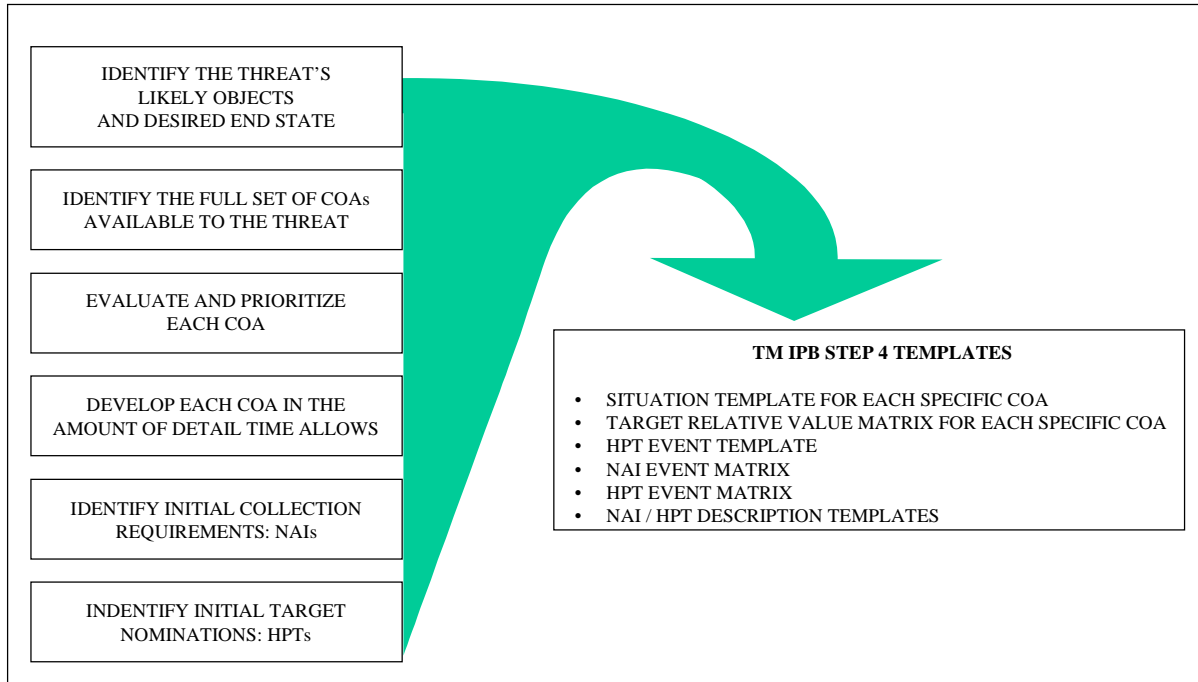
IDENTIFY THE THREAT'S LIKELY OBJECTS AND DESIRED END STATE

IDENTIFY THE FULL SET OF COAs AVAILABLE TO THE THREAT

EVALUATE AND PRIORITIZE EACH COA

DEVELOP EACH COA IN THE AMOUNT OF DETAIL TIME ALLOWS

IDENTIFY INITIAL COLLECTION REQUIREMENTS: NAIs

INDENTIFY INITIAL TARGET NOMINATIONS: HPTs

TM IPB STEP 4 TEMPLATES

• SITUATION TEMPLATE FOR EACH SPECIFIC COA
• TARGET RELATIVE VALUE MATRIX FOR EACH SPECIFIC COA
• HPT EVENT TEMPLATE
• NAI EVENT MATRIX
• HPT EVENT MATRIX
• NAI / HPT DESCRIPTION TEMPLATES